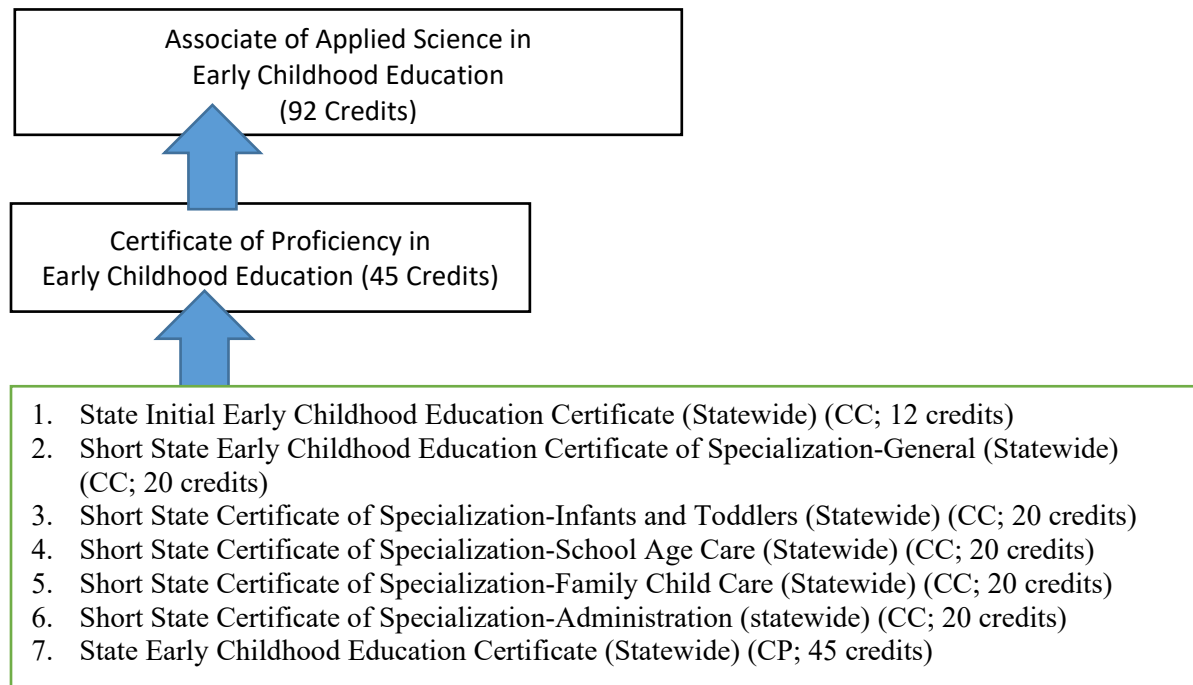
Associate of Applied Science in Early Childhood Education (92 Credits)

Certificate of Proficiency in Early Childhood Education (45 Credits)

1. State Initial Early Childhood Education Certificate (Statewide) (CC; 12 credits)
2. Short State Early Childhood Education Certificate of Specialization-General (Statewide) (CC; 20 credits)
3. Short State Certificate of Specialization-Infants and Toddlers (Statewide) (CC; 20 credits)
4. Short State Certificate of Specialization-School Age Care (Statewide) (CC; 20 credits)
5. Short State Certificate of Specialization-Family Child Care (Statewide) (CC; 20 credits)
6. Short State Certificate of Specialization-Administration (statewide) (CC; 20 credits)
7. State Early Childhood Education Certificate (Statewide) (CP; 45 credits)